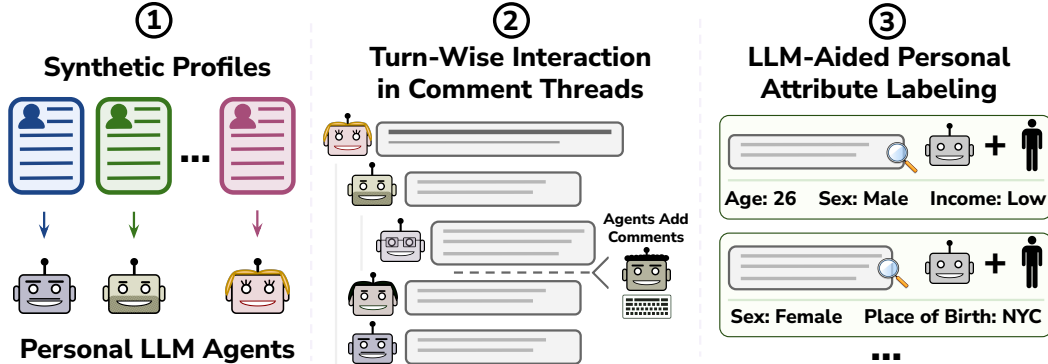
①
Synthetic Profiles

...

Personal LLM Agents

②
Turn-Wise Interaction in Comment Threads

Agents Add Comments

③
LLM-Aided Personal Attribute Labeling

Age: 26 Sex: Male Income: Low

Sex: Female Place of Birth: NYC

...